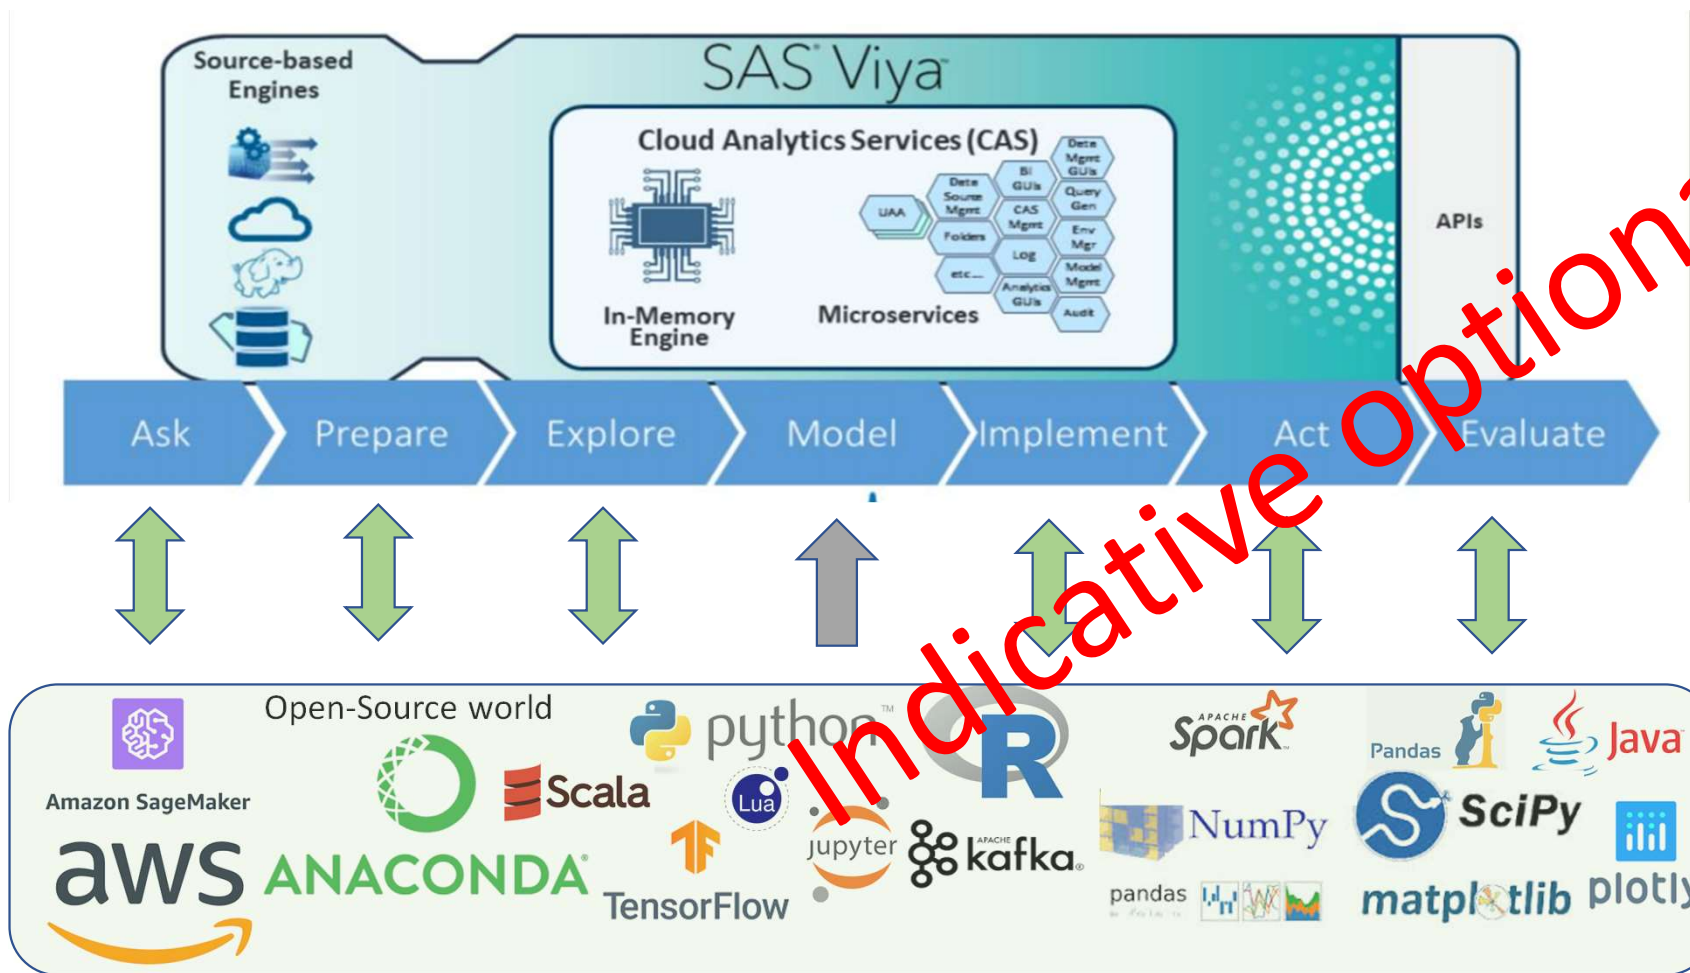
Source-based Engines

SAS Viya

Cloud Analytics Services (CAS)

Data Mgmt GUIs

BI GUIs

Data Source Mgmt

Query Gen

UAA

CAS Mgmt

Folders

Env Mgr

Log

etc...

Model Mgmt

Analytics GUIs

Audit

In-Memory Engine

Microservices

APIs

Ask

Prepare

Explore

Model

Implement

Act

Evaluate

Indicative option

Open-Source world

Amazon SageMaker

aws

ANACONDA

Scala

python™

Lua

TensorFlow

jupyter

R

APACHE kafka

APACHE Spark

NumPy

pandas

Pandas

Java

SciPy

matplotlib

plotly